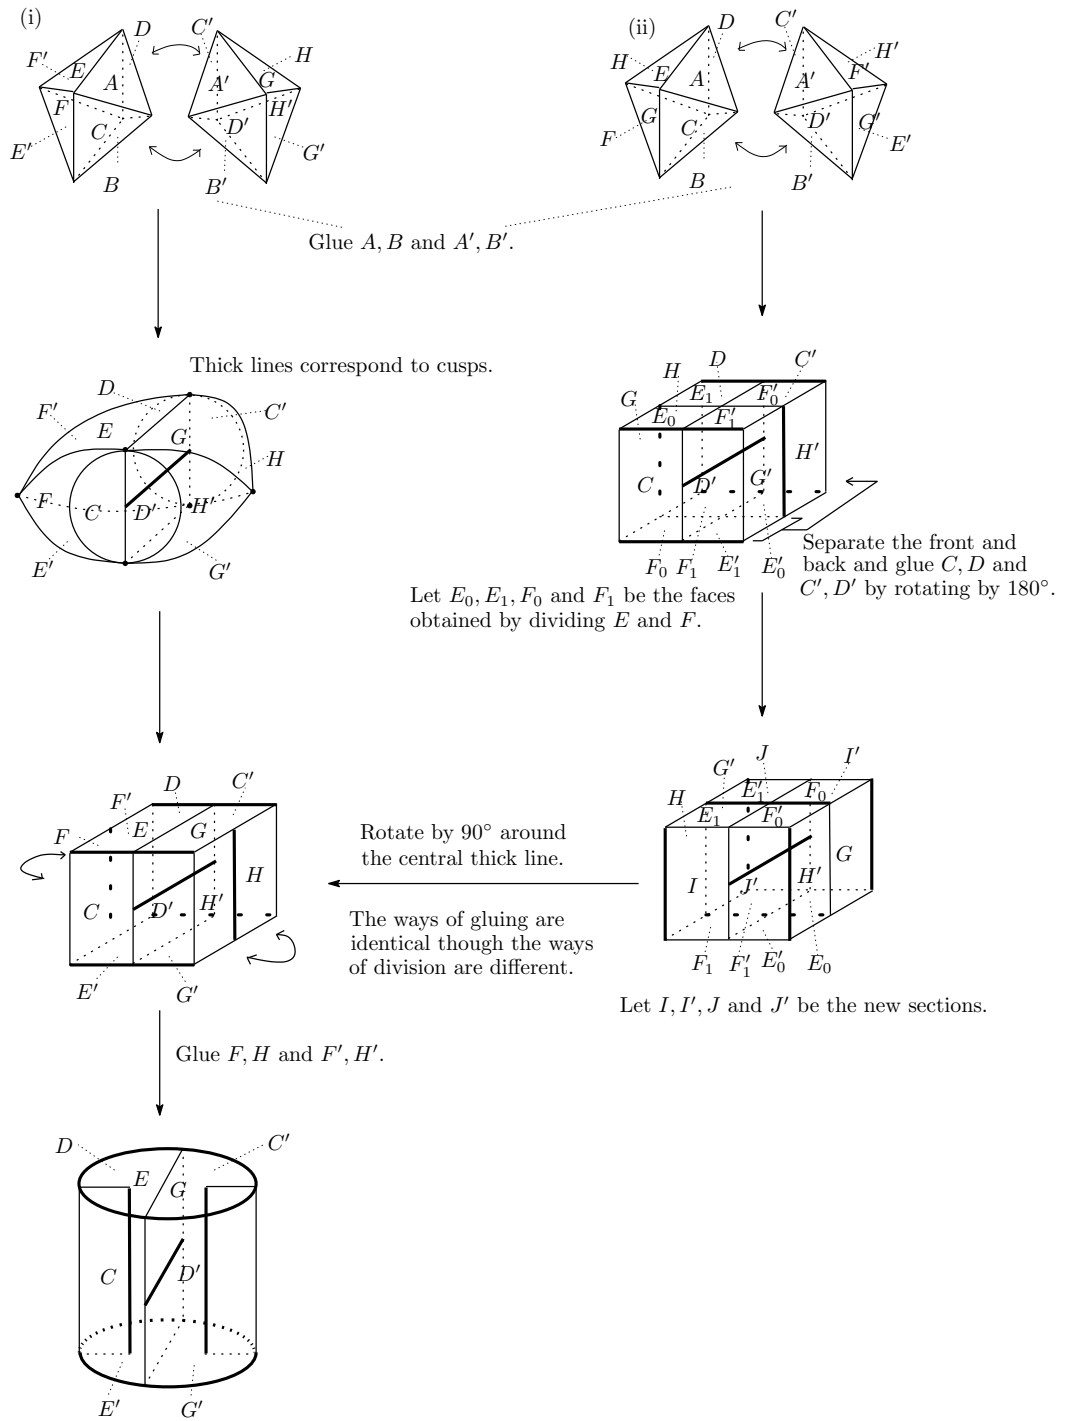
(i)

$D$ $C'$ $F'$ $E$ $A$ $A'$ $G$ $H$ $F$ $H'$ $C$ $D'$ $E'$ $G'$ $B$ $B'$

(ii)

$D$ $C'$ $H$ $E$ $A$ $A'$ $H'$ $F'$ $G$ $F$ $C$ $D'$ $G'$ $E'$ $B$ $B'$

Glue $A, B$ and $A', B'$.

Thick lines correspond to cusps.

$D$ $F'$ $E$ $C'$ $G$ $H$ $F$ $C$ $D'$ $H'$ $E'$ $G'$

$H$ $D$ $C'$ $E_1$ $F'_0$ $G$ $E_0$ $F'_1$ $H'$ $C$ $D'$ $G'$ $F_0$ $F_1$ $E'_1$ $E'_0$

Separate the front and back and glue $C, D$ and $C', D'$ by rotating by $180°$.

Let $E_0, E_1, F_0$ and $F_1$ be the faces obtained by dividing $E$ and $F$.

$D$ $C'$ $F'$ $F$ $E$ $G$ $H$ $C$ $D'$ $H'$ $E'$ $G'$

Rotate by $90°$ around the central thick line.

The ways of gluing are identical though the ways of division are different.

$J$ $I'$ $G'$ $E'_1$ $F_0$ $H$ $E_1$ $F'_0$ $G$ $I$ $J'$ $H'$ $F_1$ $F'_1$ $E'_0$ $E_0$

Let $I, I', J$ and $J'$ be the new sections.

Glue $F, H$ and $F', H'$.

$D$ $C'$ $E$ $G$ $C$ $D'$ $E'$ $G'$